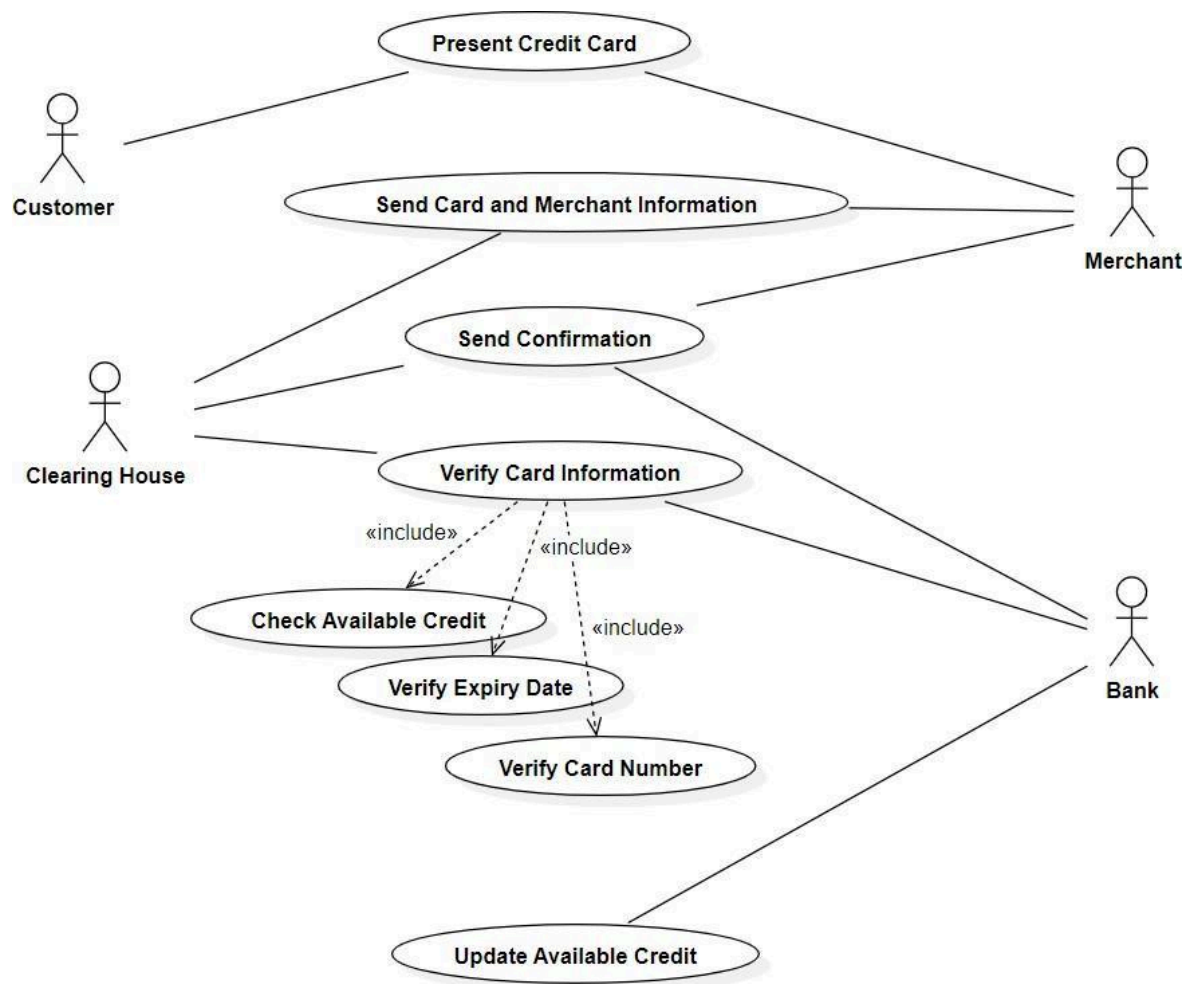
Present Credit Card

Customer

Send Card and Merchant Information

Merchant

Send Confirmation

Clearing House

Verify Card Information

«include»

«include»

«include»

Check Available Credit

Verify Expiry Date

Verify Card Number

Bank

Update Available Credit